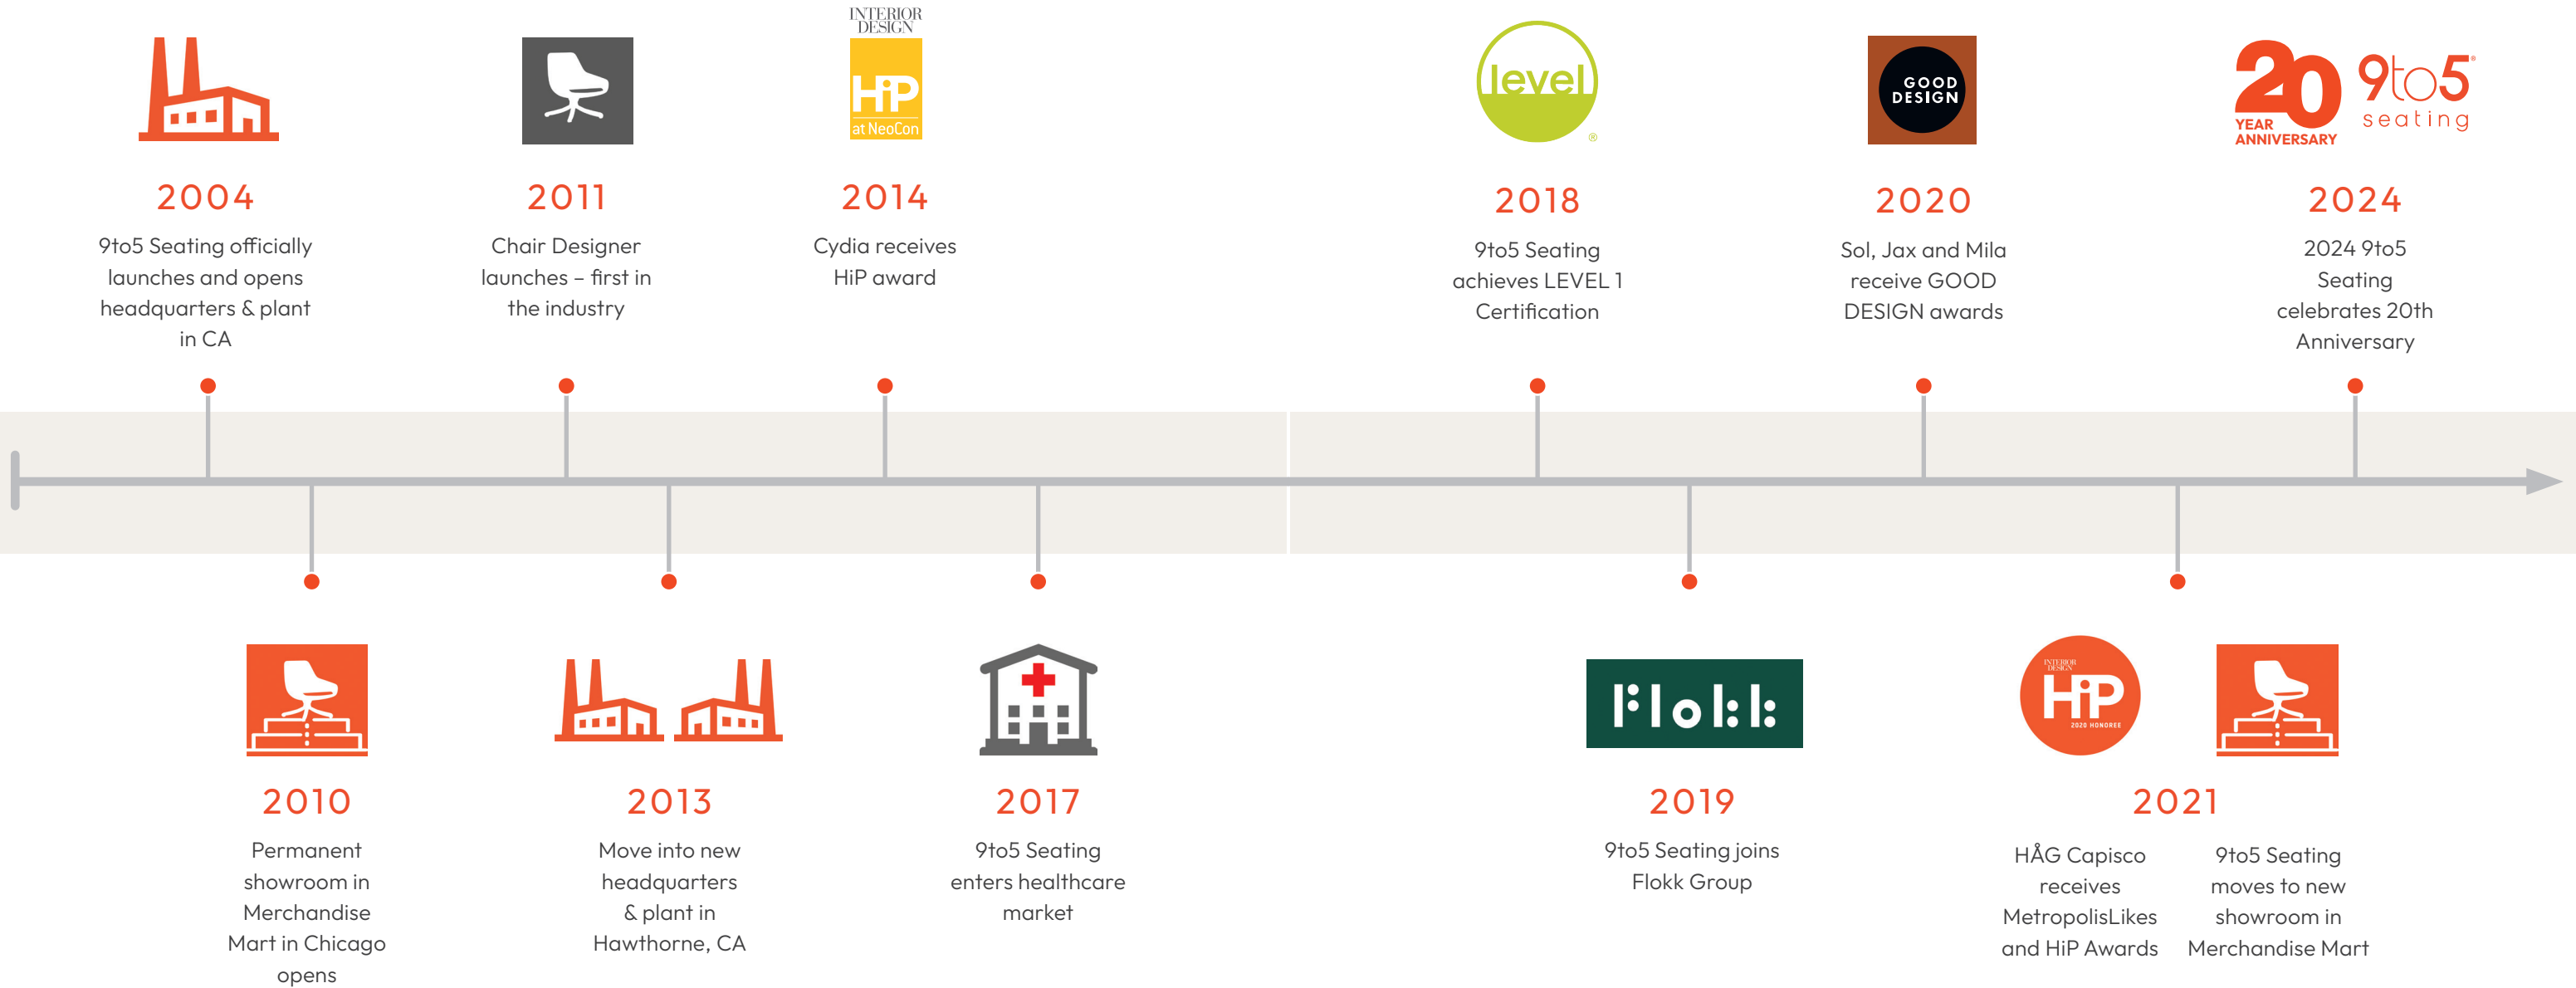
2004
9to5 Seating officially launches and opens headquarters & plant in CA

2011
Chair Designer launches – first in the industry

INTERIOR DESIGN
HiP
at NeoCon
2014
Cydia receives HiP award

level
2018
9to5 Seating achieves LEVEL 1 Certification

GOOD DESIGN
2020
Sol, Jax and Mila receive GOOD DESIGN awards

20 YEAR ANNIVERSARY 9to5 seating
2024
2024 9to5 Seating celebrates 20th Anniversary

2010
Permanent showroom in Merchandise Mart in Chicago opens

2013
Move into new headquarters & plant in Hawthorne, CA

2017
9to5 Seating enters healthcare market

Flokk
2019
9to5 Seating joins Flokk Group

INTERIOR DESIGN HiP 2020 HONOREE
2021
HÅG Capisco receives MetropolisLikes and HiP Awards

9to5 Seating moves to new showroom in Merchandise Mart